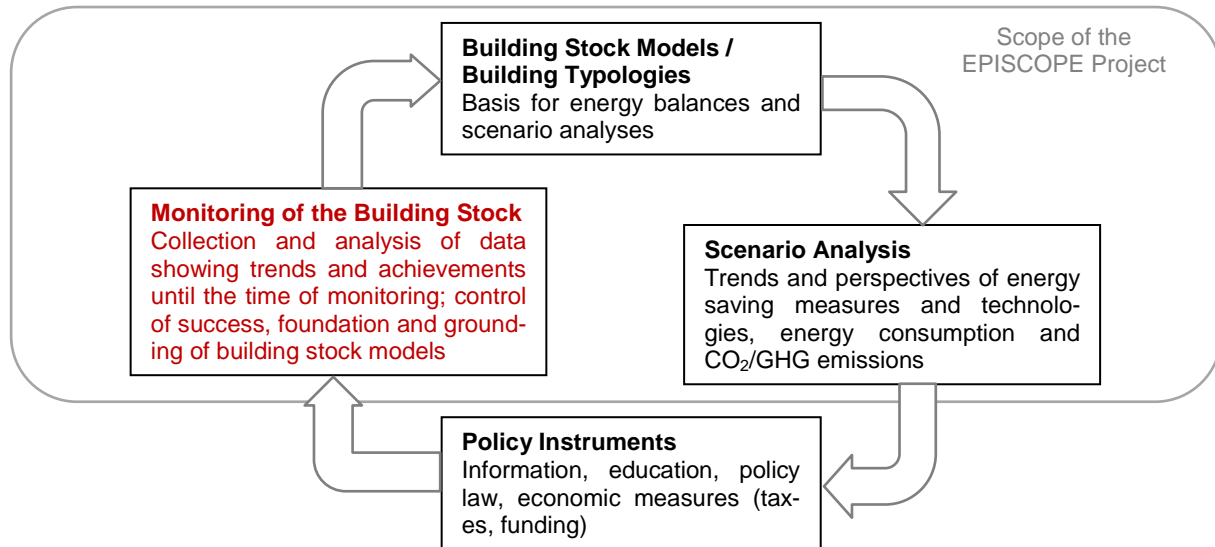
Scope of the EPISCOPE Project

**Building Stock Models / Building Typologies**
Basis for energy balances and scenario analyses

**Scenario Analysis**
Trends and perspectives of energy saving measures and technologies, energy consumption and $CO_2$/GHG emissions

**Policy Instruments**
Information, education, policy law, economic measures (taxes, funding)

**Monitoring of the Building Stock**
Collection and analysis of data showing trends and achievements until the time of monitoring; control of success, foundation and grounding of building stock models